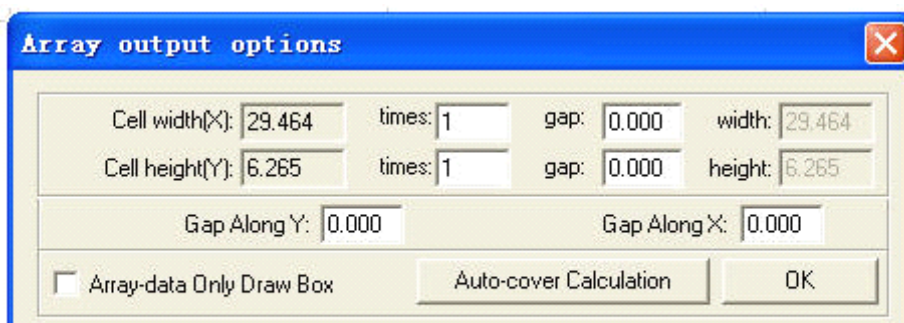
Array output options

Cell width(X): 29.464 times: 1 gap: 0.000 width: 29.464

Cell height(Y): 6.265 times: 1 gap: 0.000 height: 6.265

Gap Along Y: 0.000 Gap Along X: 0.000

Array-data Only Draw Box

Auto-cover Calculation

OK